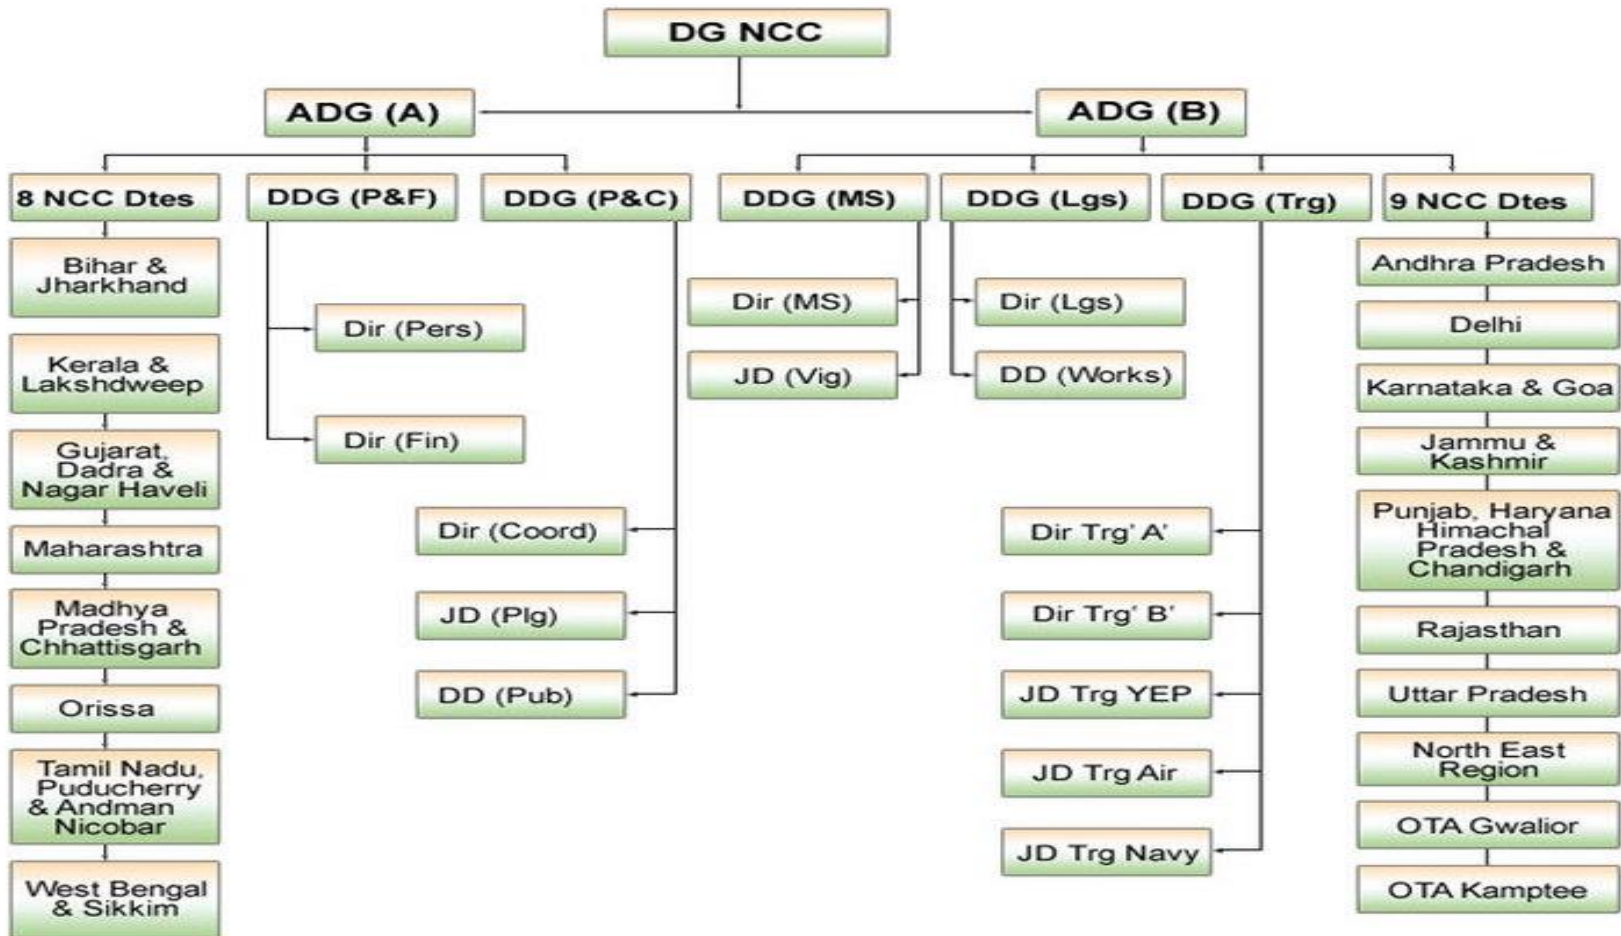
DG NCC

ADG (A)

ADG (B)

8 NCC Dtes

DDG (P&F)

DDG (P&C)

DDG (MS)

DDG (Lgs)

DDG (Trg)

9 NCC Dtes

Bihar & Jharkhand

Kerala & Lakshdweep

Gujarat, Dadra & Nagar Haveli

Maharashtra

Madhya Pradesh & Chhattisgarh

Orissa

Tamil Nadu, Puducherry & Andman Nicobar

West Bengal & Sikkim

Dir (Pers)

Dir (Fin)

Dir (Coord)

JD (Plg)

DD (Pub)

Dir (MS)

JD (Vig)

Dir (Lgs)

DD (Works)

Dir Trg' A'

Dir Trg' B'

JD Trg YEP

JD Trg Air

JD Trg Navy

Andhra Pradesh

Delhi

Karnataka & Goa

Jammu & Kashmir

Punjab, Haryana Himachal Pradesh & Chandigarh

Rajasthan

Uttar Pradesh

North East Region

OTA Gwalior

OTA Kamptee